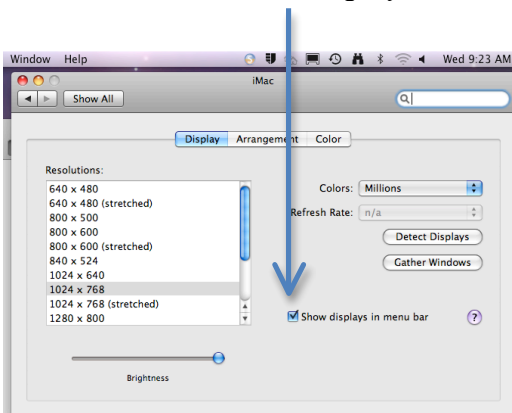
Window Help
Wed 9:23 AM
iMac
Show All
Display Arrangement Color
Resolutions:
640 x 480
640 x 480 (stretched)
800 x 500
800 x 600
800 x 600 (stretched)
840 x 524
1024 x 640
1024 x 768
1024 x 768 (stretched)
1280 x 800
Colors: Millions
Refresh Rate: n/a
Detect Displays
Gather Windows
Show displays in menu bar
?
Brightness